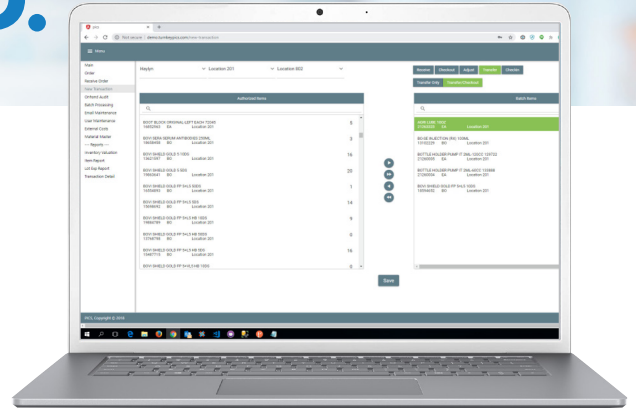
Not secure | demo.numbergenz.com/new-transaction

Menu

Main
Order
Receive Order
New Transaction
OnHand Audit
Batch Processing
Email Maintenance
User Maintenance
External Costs
External Vendor
--- Reports ---
Inventory Valuation
Item Report
Lot Exp Report
Transaction Detail

Maylyn
Location 201
Location 602

Receive
Checkout
Adjust
Transfer
Checkin

Transfer Only
Transfer/Checkout

Authorized Items

Batch Items

BOOT BLOCK ORIGINAL LEFT EACH 10360
Location 201
5

BOVI SERA SERUM ANTIBODIES 250ML
Location 201
3

BOVI SHIELD GOLD 5 10DS
Location 201
16

BOVI SHIELD GOLD 5 5DS
Location 201
20

BOVI SHIELD GOLD FP 5 50DS
Location 201
1

BOVI SHIELD GOLD FP 5 L5 5DS
Location 201
14

BOVI SHIELD GOLD FP 5 L5 HB 10DS
Location 201
9

BOVI SHIELD GOLD FP 5 L5 HB 50DS
Location 201
0

BOVI SHIELD GOLD FP 5 L5 HB 5DS
Location 201
16

BOVI SHIELD GOLD FP 5 L5 HB 10DS
0

Location 201

BOVIE INJECTION (RX) 100ML
Location 201

BOTTLE HOLDER PUMP IT (NIL-12CC) 123703
Location 201

BOTTLE HOLDER PUMP IT (NIL-50CC) 123888
Location 201

BOVI SHIELD GOLD FP 5 L5 10DS
Location 201

Save

INCL Copyright © 2019